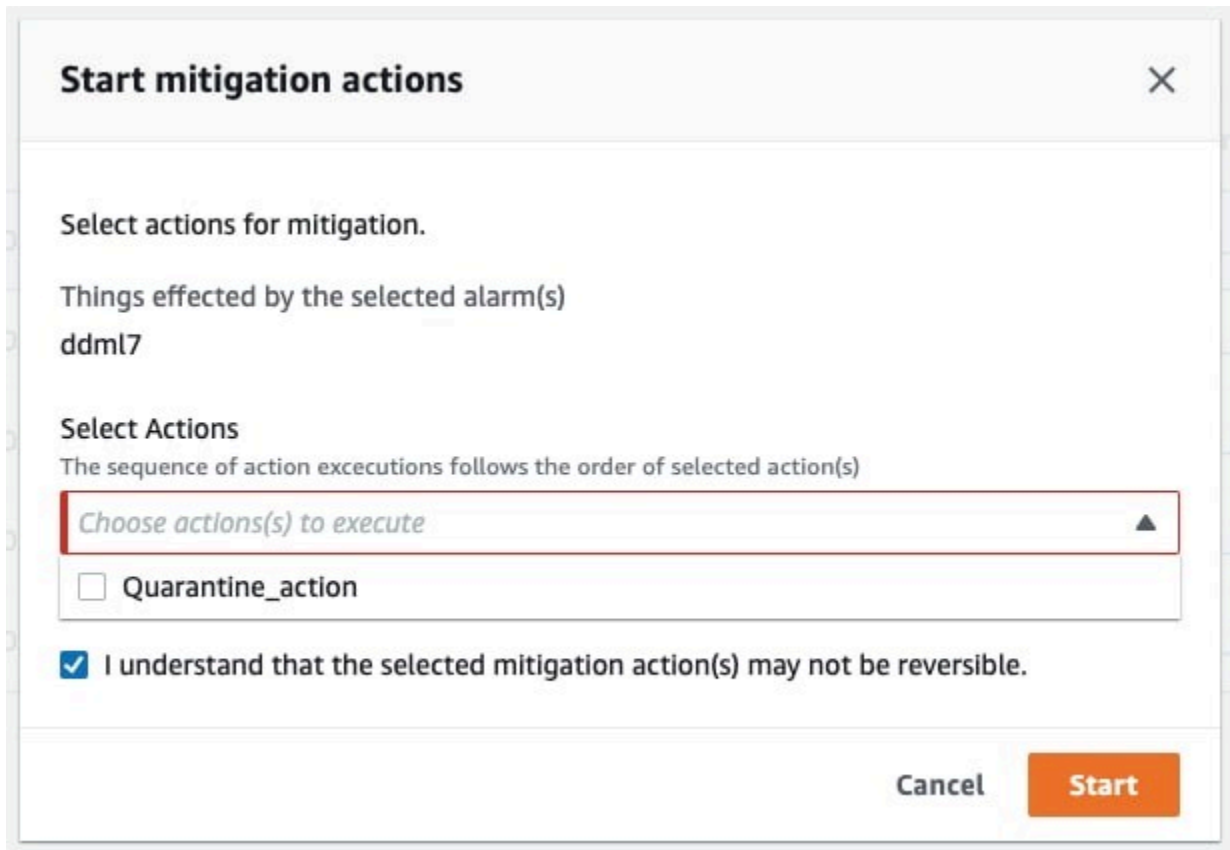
Start mitigation actions

×

Select actions for mitigation.

Things effected by the selected alarm(s)

ddml7

Select Actions

The sequence of action excecutions follows the order of selected action(s)

Choose actions(s) to execute

Quarantine_action

I understand that the selected mitigation action(s) may not be reversible.

Cancel

Start